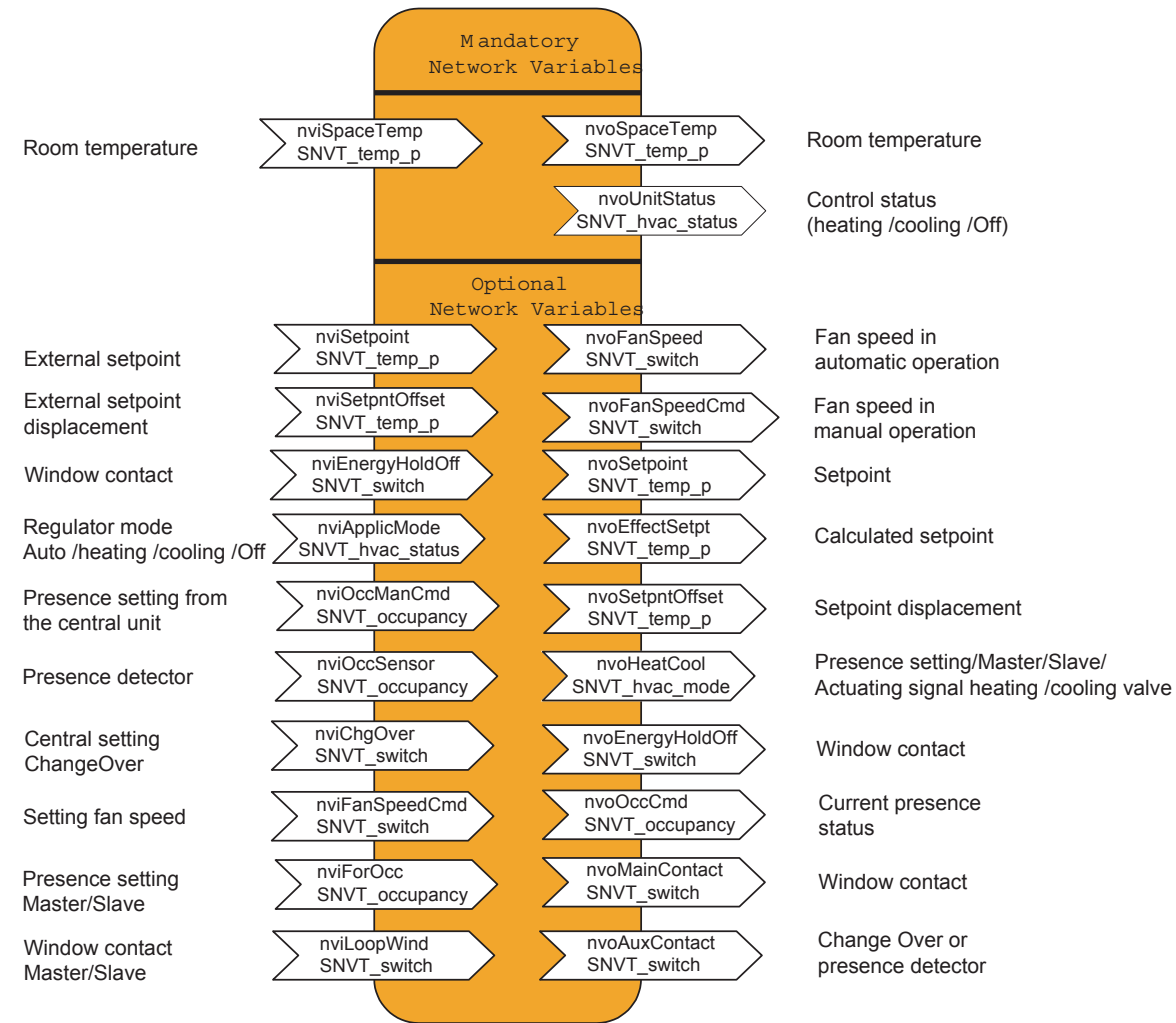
M andatory
Network Variables

Room temperature

nviSpaceTemp
SNVT_temp_p

nvoSpaceTemp
SNVT_temp_p

Room temperature

nvoUnitStatus
SNVT_hvac_status

Control status
(heating /cooling /Off)

Optional
Network Variables

External setpoint

nviSetpoint
SNVT_temp_p

nvoFanSpeed
SNVT_switch

Fan speed in
automatic operation

External setpoint
displacement

nviSetpntOffset
SNVT_temp_p

nvoFanSpeedCmd
SNVT_switch

Fan speed in
manual operation

Window contact

nviEnergyHoldOff
SNVT_switch

nvoSetpoint
SNVT_temp_p

Setpoint

Regulator mode
Auto /heating /cooling /Off

nviApplicMode
SNVT_hvac_status

nvoEffectSetpt
SNVT_temp_p

Calculated setpoint

Presence setting from
the central unit

nviOccManCmd
SNVT_occupancy

nvoSetpntOffset
SNVT_temp_p

Setpoint displacement

Presence detector

nviOccSensor
SNVT_occupancy

nvoHeatCool
SNVT_hvac_mode

Presence setting/Master/Slave/
Actuating signal heating /cooling valve

Central setting
ChangeOver

nviChgOver
SNVT_switch

nvoEnergyHoldOff
SNVT_switch

Window contact

Setting fan speed

nviFanSpeedCmd
SNVT_switch

nvoOccCmd
SNVT_occupancy

Current presence
status

Presence setting
Master/Slave

nviForOcc
SNVT_occupancy

nvoMainContact
SNVT_switch

Window contact

Window contact
Master/Slave

nviLoopWind
SNVT_switch

nvoAuxContact
SNVT_switch

Change Over or
presence detector